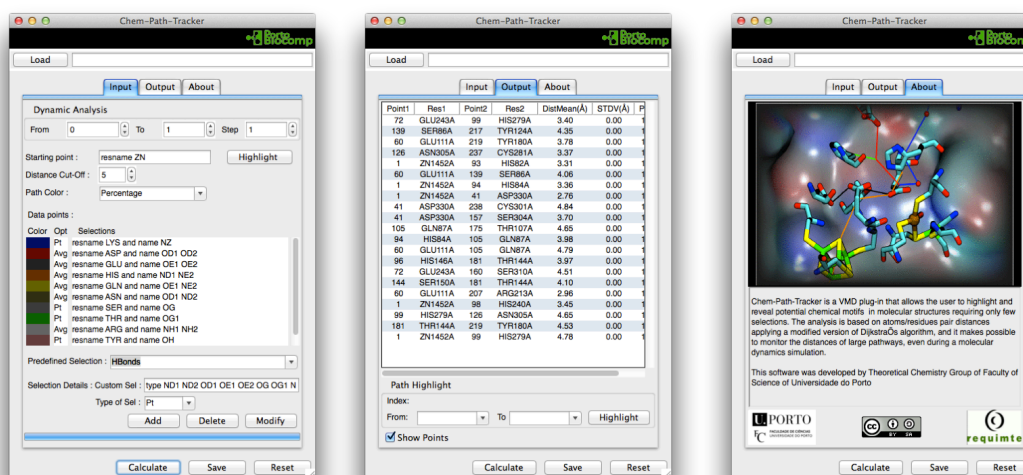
Chem-Path-Tracker
Porto Biocomp
Load
Input Output About
Dynamic Analysis
From 0 To 1 Step 1
Starting point : resname ZN Highlight
Distance Cut-Off : 5
Path Color : Percentage
Data points :
Color Opt Selections
Pt resname LYS and name NZ
Avg resname ASP and name OD1 OD2
Avg resname GLU and name OE1 OE2
Avg resname HIS and name ND1 NE2
Avg resname GLN and name OE1 NE2
Avg resname ASN and name OD1 ND2
Pt resname SER and name OG
Pt resname THR and name OG1
Avg resname ARG and name NH1 NH2
Pt resname TYR and name OH
Predefined Selection : HBonds
Selection Details : Custom Sel : type ND1 NE2 OD1 OE1 OE2 OG OG1 N
Type of Sel : Pt
Add Delete Modify
Calculate Save Reset

Chem-Path-Tracker
Porto Biocomp
Load
Input Output About

| Point1 | Res1 | Point2 | Res2 | DistMean(Å) | STDV(Å) | P |
|---|---|---|---|---|---|---|
| 72 | GLU243A | 99 | HIS279A | 3.40 | 0.00 | 1 |
| 139 | SER86A | 217 | TYR124A | 4.35 | 0.00 | 1 |
| 60 | GLU111A | 219 | TYR180A | 3.78 | 0.00 | 1 |
| 126 | ASN305A | 237 | CYS281A | 3.37 | 0.00 | 1 |
| 1 | ZN1452A | 93 | HIS82A | 3.31 | 0.00 | 1 |
| 60 | GLU111A | 139 | SER86A | 4.06 | 0.00 | 1 |
| 1 | ZN1452A | 94 | HIS84A | 3.36 | 0.00 | 1 |
| 1 | ZN1452A | 41 | ASP330A | 2.76 | 0.00 | 1 |
| 41 | ASP330A | 238 | CYS301A | 4.84 | 0.00 | 1 |
| 41 | ASP330A | 157 | SER304A | 3.70 | 0.00 | 1 |
| 105 | GLN87A | 175 | THR107A | 4.65 | 0.00 | 1 |
| 94 | HIS84A | 105 | GLN87A | 3.98 | 0.00 | 1 |
| 60 | GLU111A | 105 | GLN87A | 4.79 | 0.00 | 1 |
| 96 | HIS146A | 181 | THR144A | 3.97 | 0.00 | 1 |
| 72 | GLU243A | 160 | SER310A | 4.51 | 0.00 | 1 |
| 144 | SER150A | 181 | THR144A | 4.10 | 0.00 | 1 |
| 60 | GLU111A | 207 | ARG213A | 2.96 | 0.00 | 1 |
| 1 | ZN1452A | 98 | HIS240A | 3.45 | 0.00 | 1 |
| 99 | HIS279A | 126 | ASN305A | 4.65 | 0.00 | 1 |
| 181 | THR144A | 219 | TYR180A | 4.53 | 0.00 | 1 |
| 1 | ZN1452A | 99 | HIS279A | 4.78 | 0.00 | 1 |

Path Highlight
Index:
From: To Highlight
Show Points
Calculate Save Reset

Chem-Path-Tracker
Porto Biocomp
Load
Input Output About
Chem-Path-Tracker is a VMD plug-in that allows the user to highlight and reveal potential chemical motifs in molecular structures requiring only few selections. The analysis is based on atoms/residues pair distances applying a modified version of DijkstraÕs algorithm, and it makes possible to monitor the distances of large pathways, even during a molecular dynamics simulation.

This software was developed by Theoretical Chemistry Group of Faculty of Science of Universidade do Porto
U.PORTO FACULDADE DE CIÊNCIAS UNIVERSIDADE DO PORTO
BY SA
requimte
Calculate Save Reset